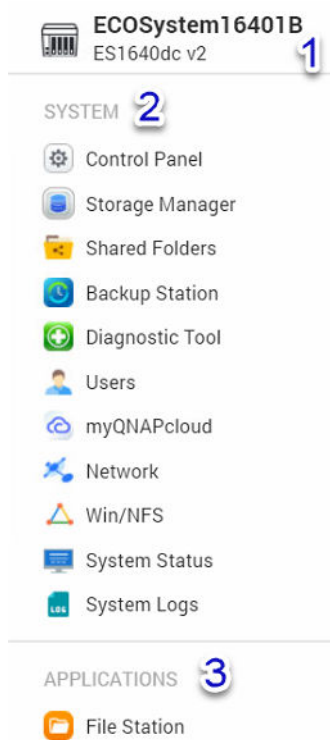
ECOSystem16401B
ES1640dc v2
1

SYSTEM 2
Control Panel
Storage Manager
Shared Folders
Backup Station
Diagnostic Tool
Users
myQNAPcloud
Network
Win/NFS
System Status
LOG System Logs

APPLICATIONS 3
File Station